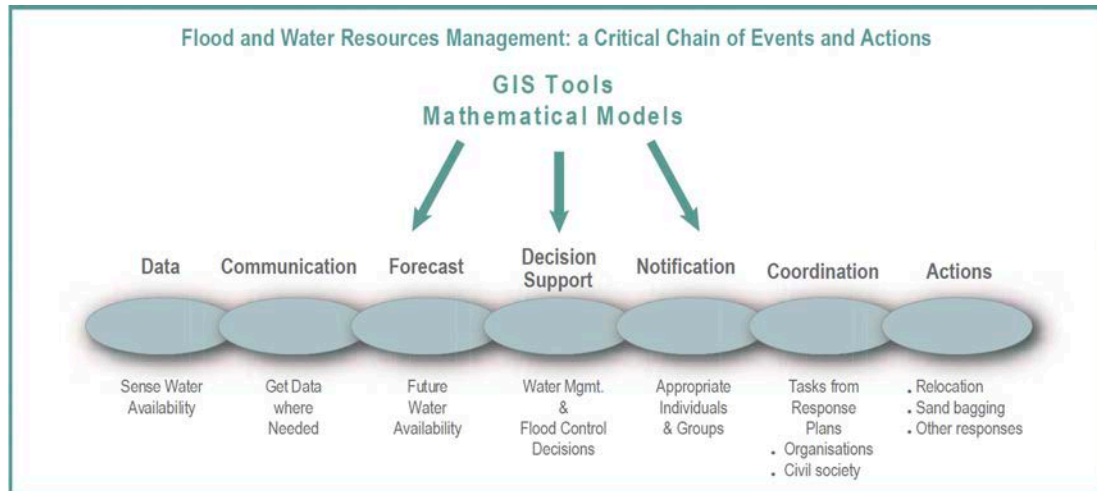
Flood and Water Resources Management: a Critical Chain of Events and Actions

GIS Tools
Mathematical Models

Data

Communication

Forecast

Decision Support

Notification

Coordination

Actions

Sense Water Availability

Get Data where Needed

Future Water Availability

Water Mgmt. & Flood Control Decisions

Appropriate Individuals & Groups

Tasks from Response Plans
. Organisations
. Civil society

. Relocation
. Sand bagging
. Other responses